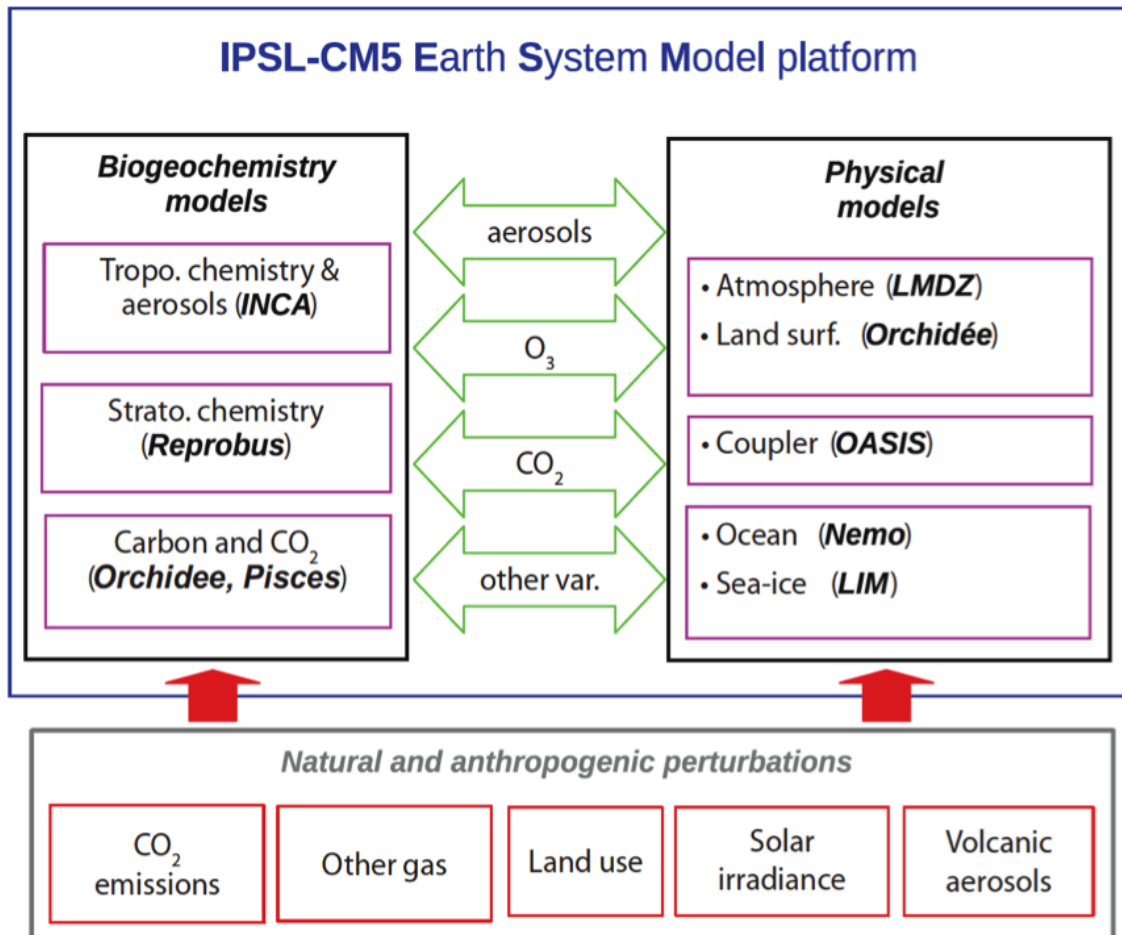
IPSL-CM5 Earth System Model platform

Biogeochemistry models

Tropo. chemistry & aerosols (INCA)

Strato. chemistry (Reprobus)

Carbon and $CO_2$ (Orchidee, Pisces)

aerosols

$O_3$

$CO_2$

other var.

Physical models

• Atmosphere (LMDZ)
• Land surf. (Orchidée)

• Coupler (OASIS)

• Ocean (Nemo)
• Sea-ice (LIM)

Natural and anthropogenic perturbations

$CO_2$ emissions

Other gas

Land use

Solar irradiance

Volcanic aerosols